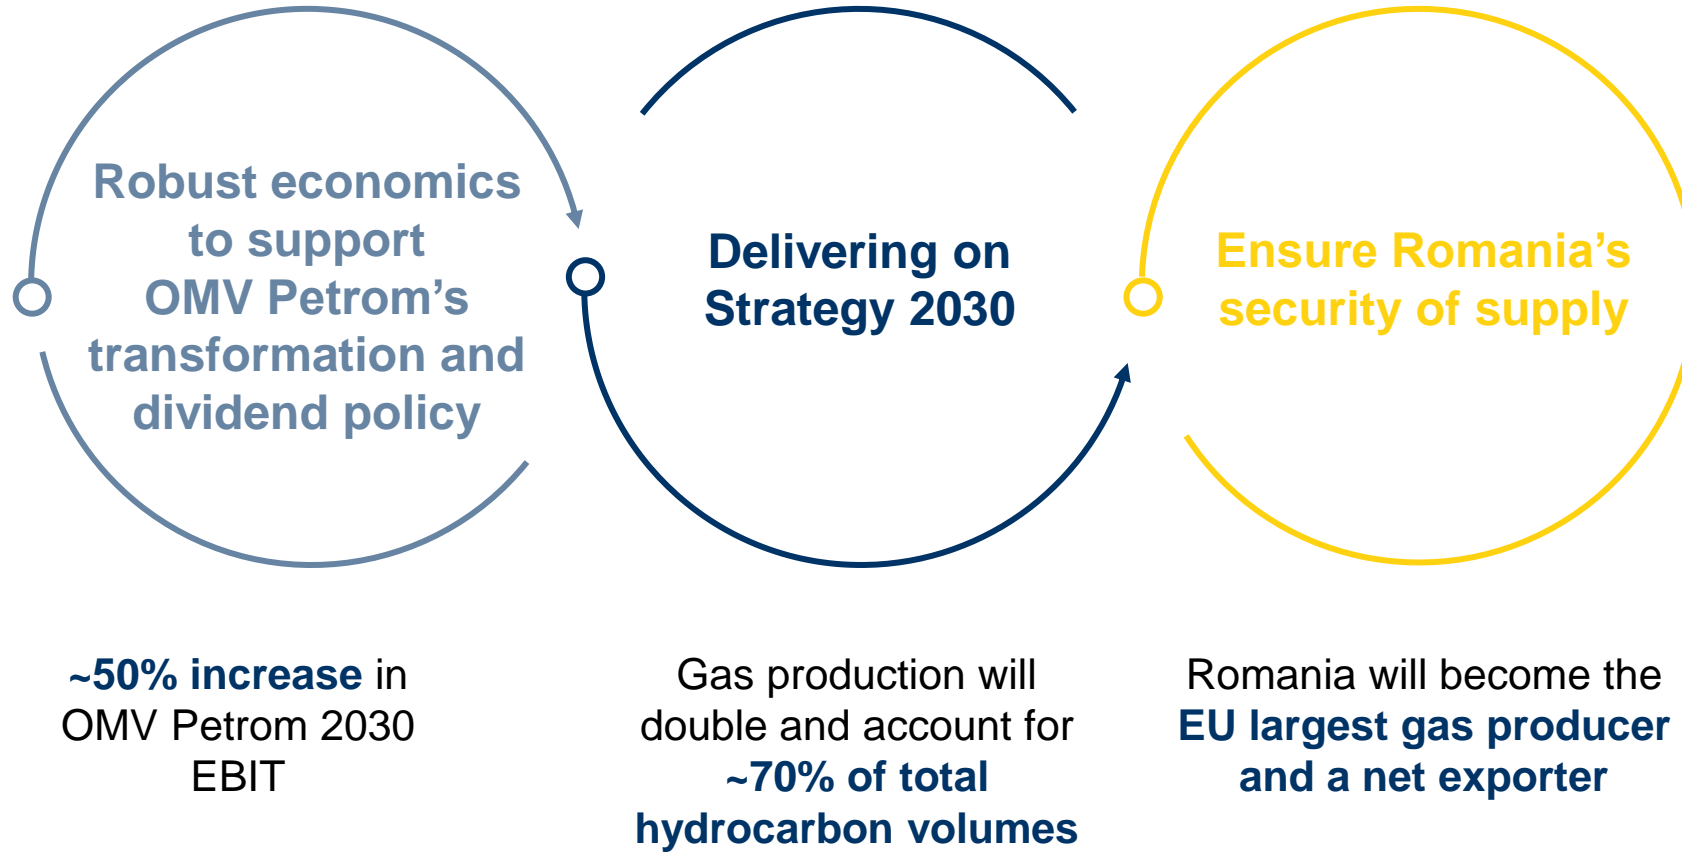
Robust economics to support OMV Petrom’s transformation and dividend policy

Delivering on Strategy 2030

Ensure Romania’s security of supply

~50% increase in OMV Petrom 2030 EBIT

Gas production will double and account for ~70% of total hydrocarbon volumes

Romania will become the EU largest gas producer and a net exporter